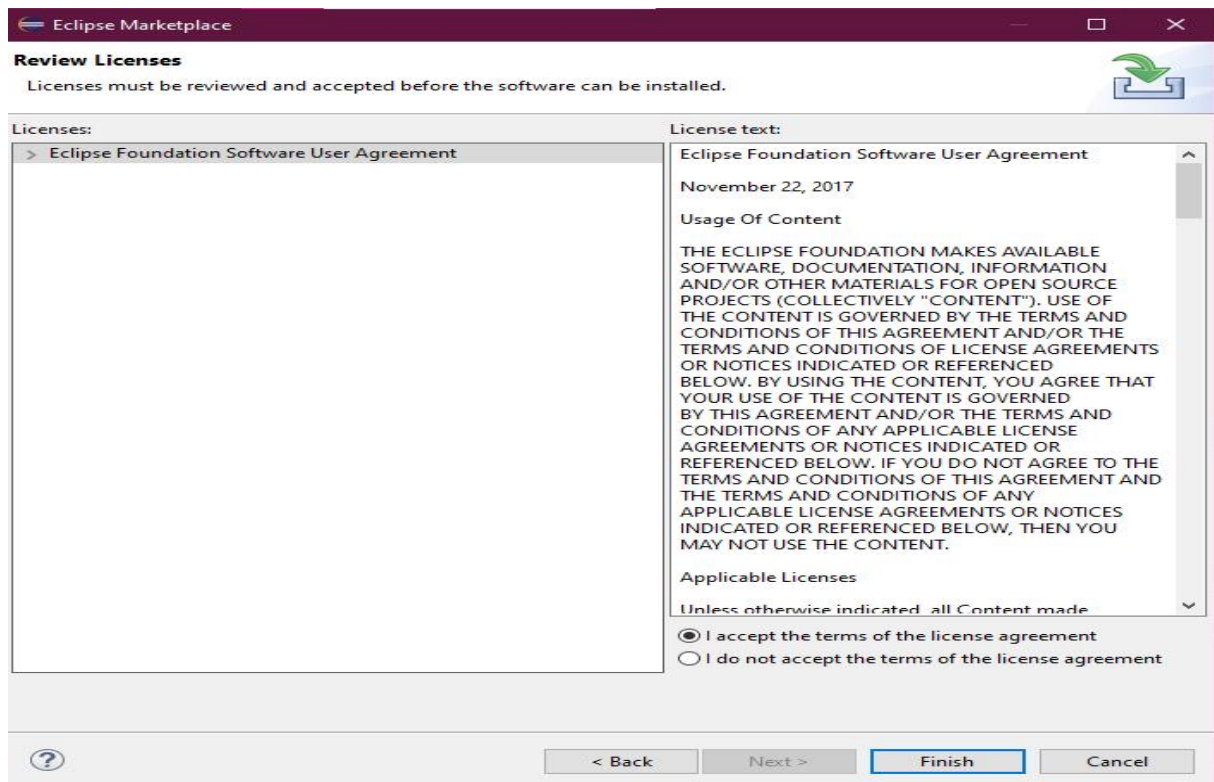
Eclipse Marketplace

Review Licenses

Licenses must be reviewed and accepted before the software can be installed.

Licenses:

Eclipse Foundation Software User Agreement

License text:

Eclipse Foundation Software User Agreement

November 22, 2017

Usage Of Content

THE ECLIPSE FOUNDATION MAKES AVAILABLE SOFTWARE, DOCUMENTATION, INFORMATION AND/OR OTHER MATERIALS FOR OPEN SOURCE PROJECTS (COLLECTIVELY "CONTENT"). USE OF THE CONTENT IS GOVERNED BY THE TERMS AND CONDITIONS OF THIS AGREEMENT AND/OR THE TERMS AND CONDITIONS OF LICENSE AGREEMENTS OR NOTICES INDICATED OR REFERENCED BELOW. BY USING THE CONTENT, YOU AGREE THAT YOUR USE OF THE CONTENT IS GOVERNED BY THIS AGREEMENT AND/OR THE TERMS AND CONDITIONS OF ANY APPLICABLE LICENSE AGREEMENTS OR NOTICES INDICATED OR REFERENCED BELOW. IF YOU DO NOT AGREE TO THE TERMS AND CONDITIONS OF THIS AGREEMENT AND THE TERMS AND CONDITIONS OF ANY APPLICABLE LICENSE AGREEMENTS OR NOTICES INDICATED OR REFERENCED BELOW, THEN YOU MAY NOT USE THE CONTENT.

Applicable Licenses

Unless otherwise indicated, all Content made

I accept the terms of the license agreement

I do not accept the terms of the license agreement

?

< Back

Next >

Finish

Cancel